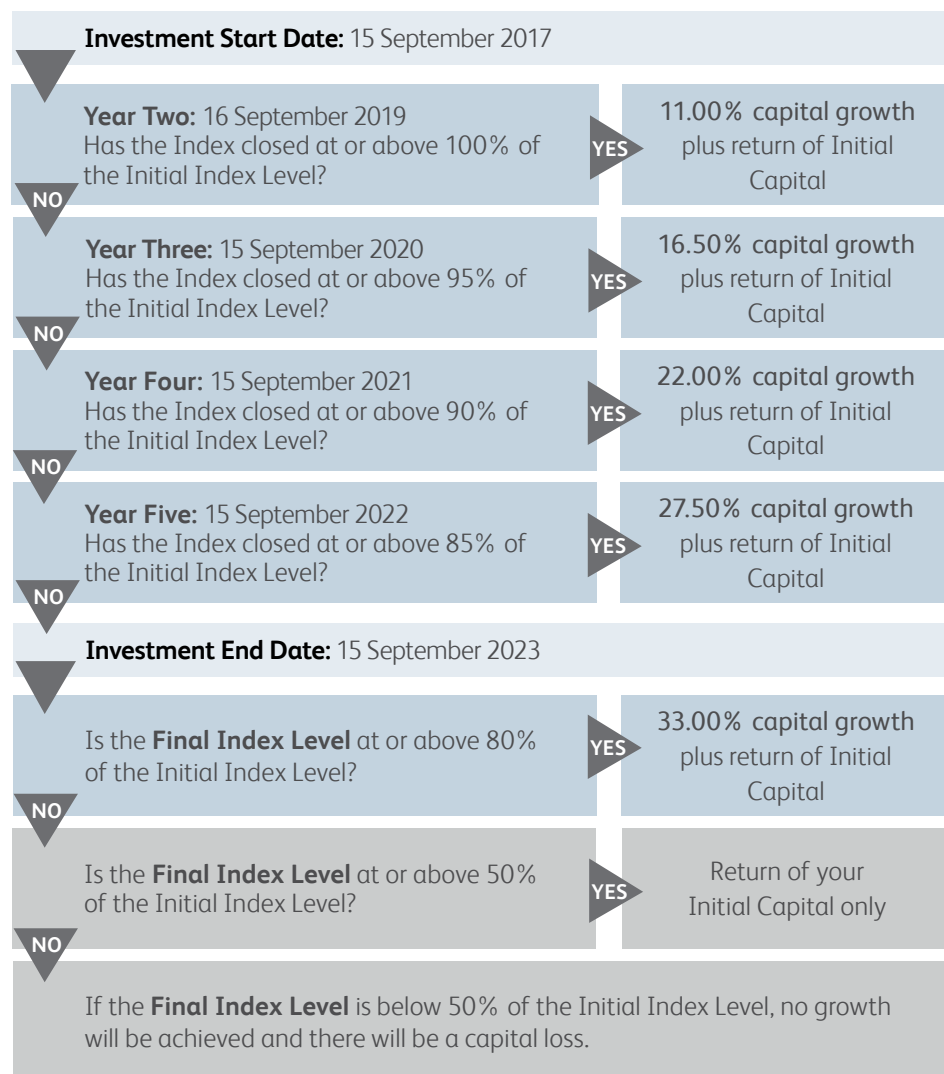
**Investment Start Date:** 15 September 2017

**Year Two:** 16 September 2019
Has the Index closed at or above 100% of the Initial Index Level?

YES

11.00% capital growth plus return of Initial Capital

NO

**Year Three:** 15 September 2020
Has the Index closed at or above 95% of the Initial Index Level?

YES

16.50% capital growth plus return of Initial Capital

NO

**Year Four:** 15 September 2021
Has the Index closed at or above 90% of the Initial Index Level?

YES

22.00% capital growth plus return of Initial Capital

NO

**Year Five:** 15 September 2022
Has the Index closed at or above 85% of the Initial Index Level?

YES

27.50% capital growth plus return of Initial Capital

NO

**Investment End Date:** 15 September 2023

Is the **Final Index Level** at or above 80% of the Initial Index Level?

YES

33.00% capital growth plus return of Initial Capital

NO

Is the **Final Index Level** at or above 50% of the Initial Index Level?

YES

Return of your Initial Capital only

NO

If the **Final Index Level** is below 50% of the Initial Index Level, no growth will be achieved and there will be a capital loss.